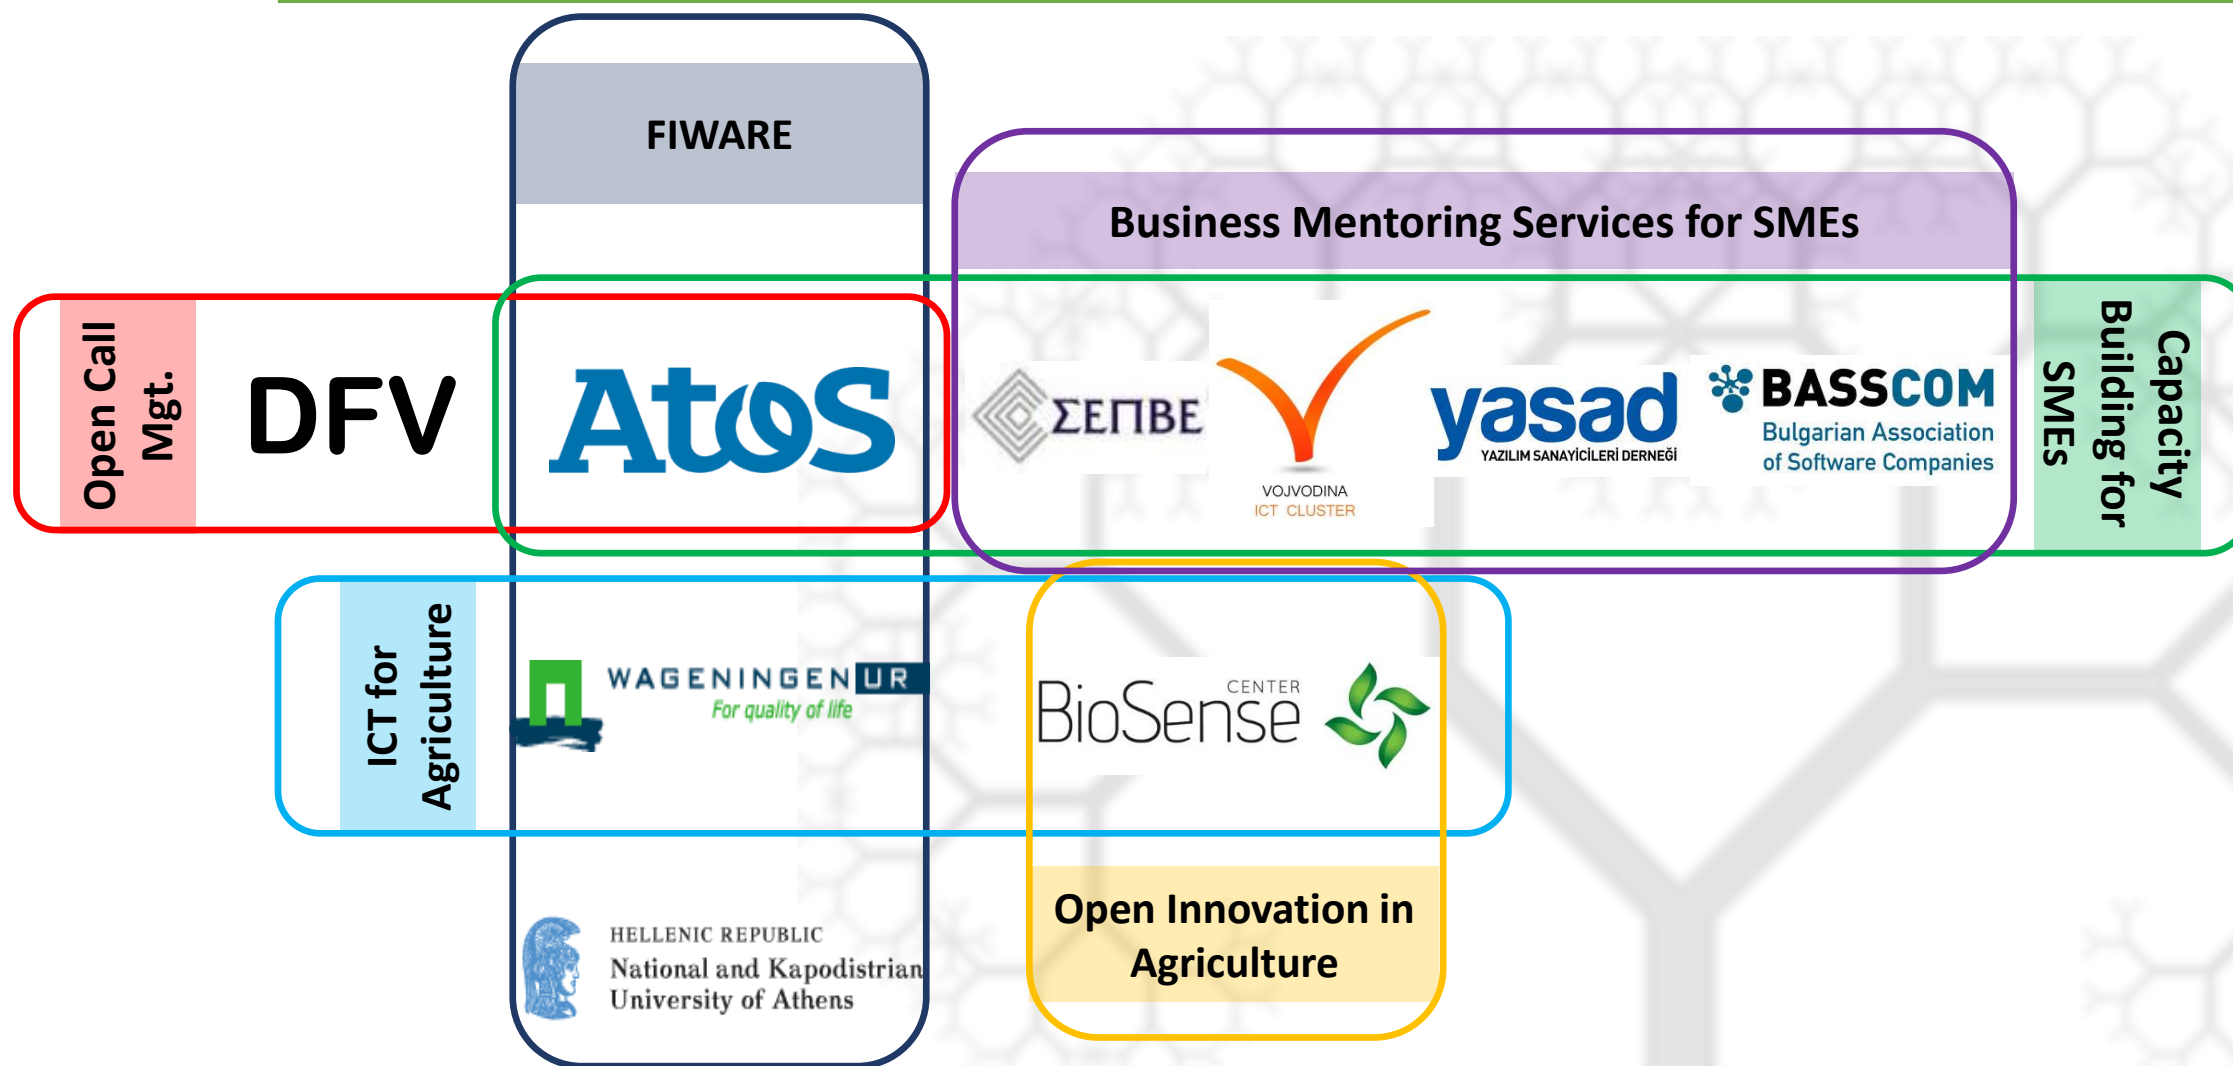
FIWARE

Business Mentoring Services for SMEs

Open Call Mgt.

DFV

Atos

ΣΕΠΒΕ

VOJVODINA ICT CLUSTER

yasad YAZILIM SANAYİCİLERİ DERNEĞİ

BASSCOM Bulgarian Association of Software Companies

Capacity Building for SMEs

ICT for Agriculture

WAGENINGEN UR For quality of life

CENTER BioSense

HELLENIC REPUBLIC National and Kapodistrian University of Athens

Open Innovation in Agriculture